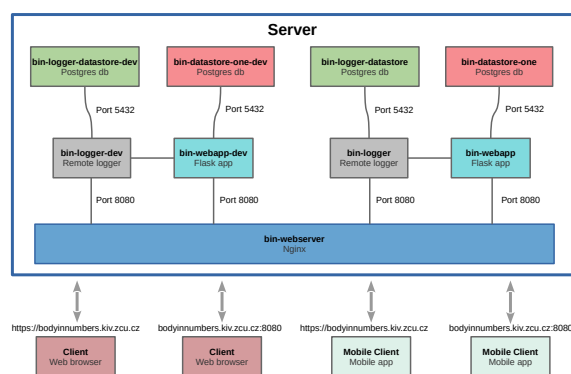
Server

bin-logger-datastore-dev
Postgres db

bin-datastore-one-dev
Postgres db

bin-logger-datastore
Postgres db

bin-datastore-one
Postgres db

Port 5432

Port 5432

Port 5432

Port 5432

bin-logger-dev
Remote logger

bin-webapp-dev
Flask app

bin-logger
Remote logger

bin-webapp
Flask app

Port 8080

Port 8080

Port 8080

Port 8080

bin-webserver
Nginx

https://bodyinnumbers.kiv.zcu.cz

bodyinnumbers.kiv.zcu.cz:8080

https://bodyinnumbers.kiv.zcu.cz

bodyinnumbers.kiv.zcu.cz:8080

Client
Web browser

Client
Web browser

Mobile Client
Mobile app

Mobile Client
Mobile app